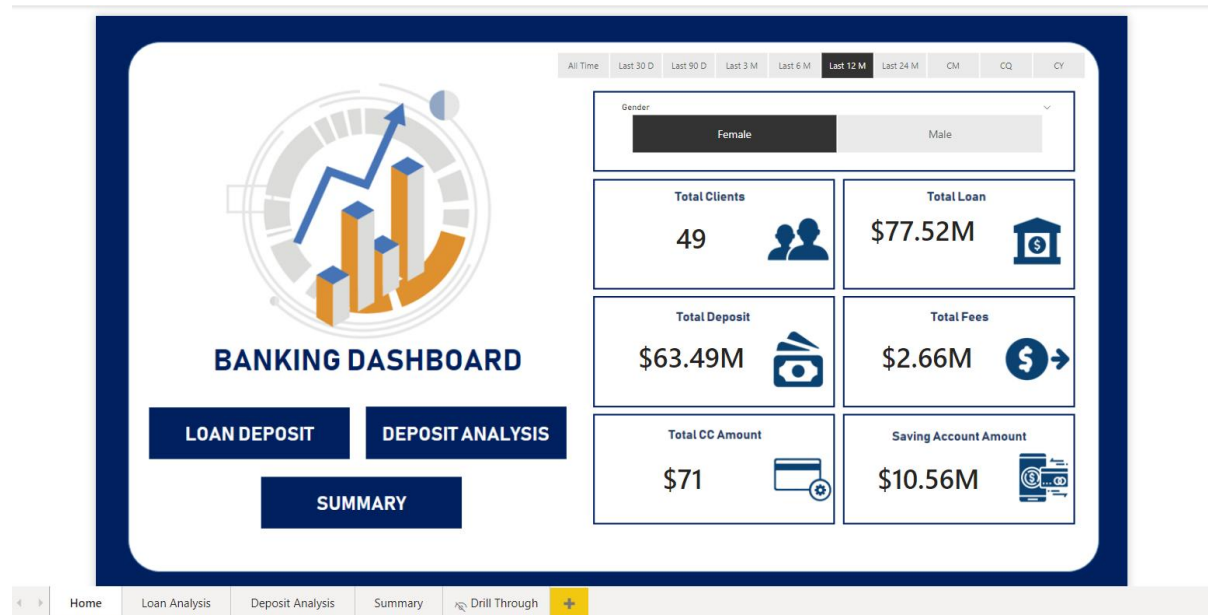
All Time | Last 30 D | Last 90 D | Last 3 M | Last 6 M | Last 12 M | Last 24 M | CM | CQ | CY

BANKING DASHBOARD

LOAN DEPOSIT

DEPOSIT ANALYSIS

SUMMARY

Gender

Female

Male

Total Clients
49

Total Loan
$77.52M

Total Deposit
$63.49M

Total Fees
$2.66M

Total CC Amount
$71

Saving Account Amount
$10.56M

Home | Loan Analysis | Deposit Analysis | Summary | Drill Through | +